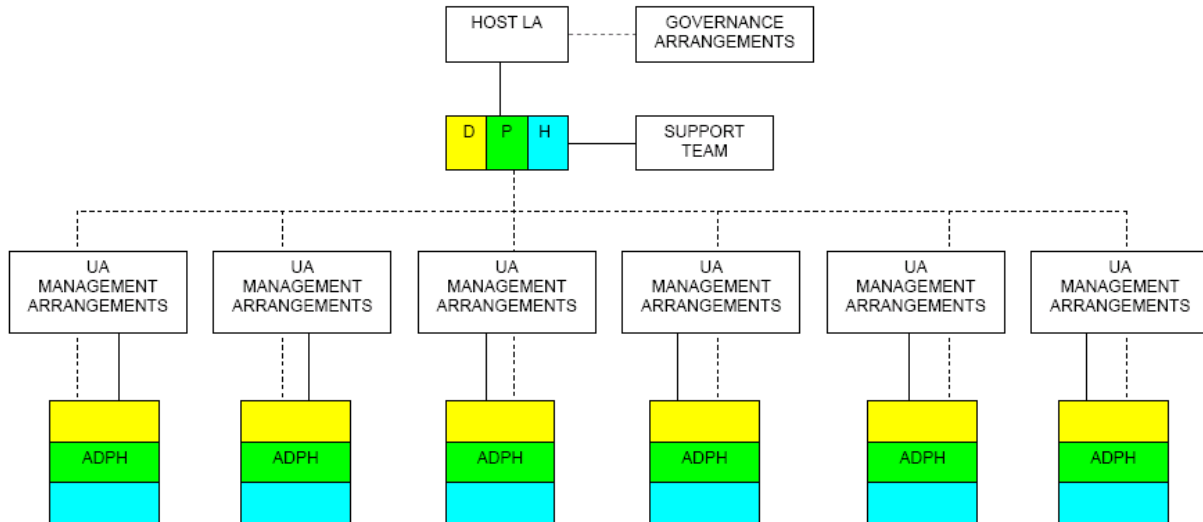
HOST LA

GOVERNANCE ARRANGEMENTS

D P H

SUPPORT TEAM

UA MANAGEMENT ARRANGEMENTS

UA MANAGEMENT ARRANGEMENTS

UA MANAGEMENT ARRANGEMENTS

UA MANAGEMENT ARRANGEMENTS

UA MANAGEMENT ARRANGEMENTS

UA MANAGEMENT ARRANGEMENTS

ADPH

ADPH

ADPH

ADPH

ADPH

ADPH